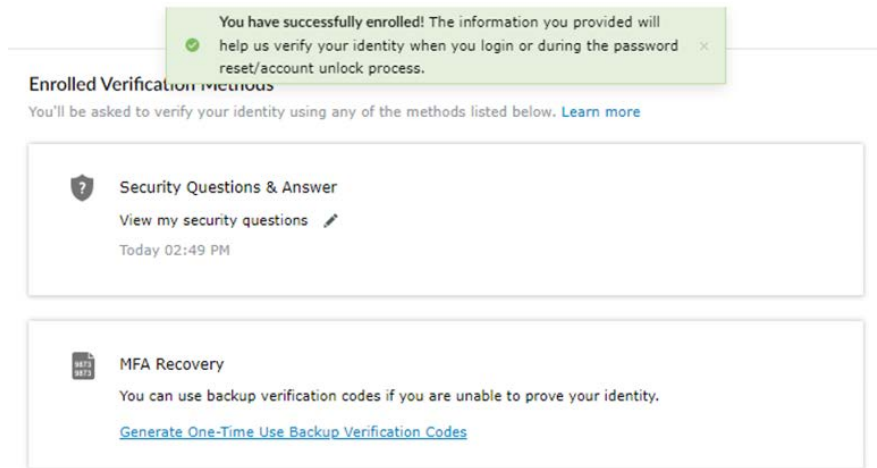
You have successfully enrolled! The information you provided will help us verify your identity when you login or during the password reset/account unlock process.

×

Enrolled Verification Methods

You'll be asked to verify your identity using any of the methods listed below. Learn more

Security Questions & Answer

View my security questions

Today 02:49 PM

MFA Recovery

You can use backup verification codes if you are unable to prove your identity.

Generate One-Time Use Backup Verification Codes